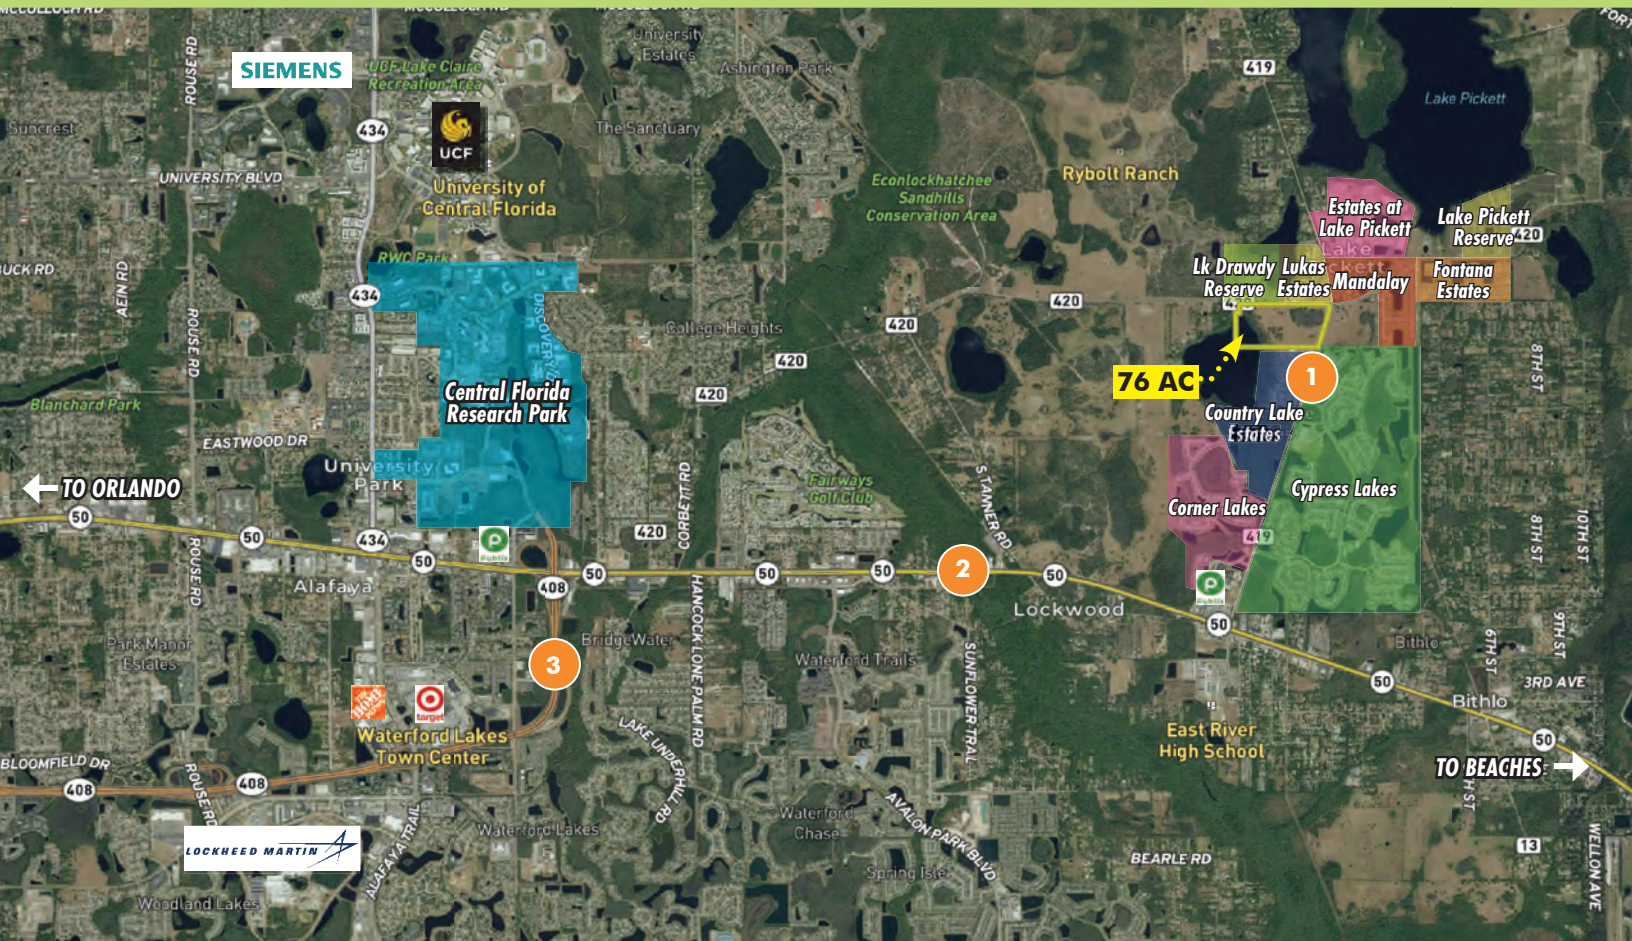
MCCULLOCH RD
MCCULLOCH RD
SIEMENS
ROUSE RD
UCF Lake Claire Recreation Area
University Estates
Ashington Park
419
Lake Pickett
Suncrest
434
UCF
The Sanctuary
UNIVERSITY BLVD
University of Central Florida
Econlockhatchee Sandhills Conservation Area
Rybolt Ranch
Estates at Lake Pickett
Lake Pickett Reserve
420
UCK RD
AEIN RD
RWC Park
434
Lk Drawdy Reserve
Lukas Estates
Mandalay
Fontana Estates
420
420
DISCOVERY DR
College Heights
420
ROUSE RD
420
76 AC
1
8TH ST
Central Florida Research Park
420
Blanchard Park
Country Lake Estates
EASTWOOD DR
University Park
Fairways Golf Club
S TANNER RD
Cypress Lakes
Corner Lakes
TO ORLANDO
CORBETT RD
420
8TH ST
10TH ST
50
50
434
419
50
ROUSE RD
408
50
50
50
2
50
Alafaya
Lockwood
50
HANCOCK LONE PALM RD
SUNFLOWER TRAIL
Bithlo
6TH ST
9TH ST
3
BridgeWater
Waterford Trails
Park Manor Estates
50
3RD AVE
LAKE UNDERHILL RD
Bithlo
Waterford Lakes Town Center
East River High School
50
BLOOMFIELD DR
TO BEACHES
408
ROUSE RD
408
AVALON PARK BLVD
Waterford Chase
LOCKHEED MARTIN
ALAFAYA TRAIL
Waterford Lakes
BEARLE RD
13
WELLON AVE
Spring Isle
Woodland Lakes